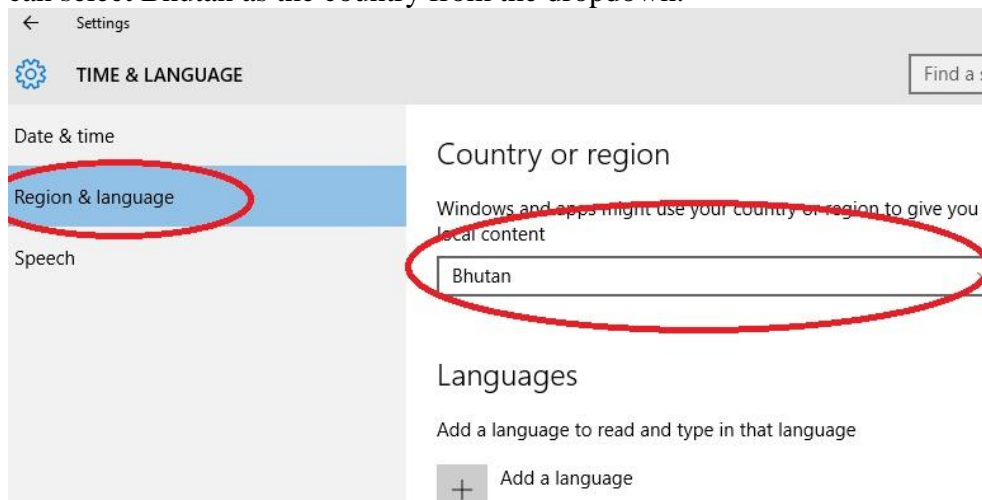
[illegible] select Bhutan as the country from the dropdown.

←  Settings

TIME & LANGUAGE

Find a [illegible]

Date & time

Region & language

Speech

Country or region

Windows and apps might use your country or region to give you local content

Bhutan

Languages

Add a language to read and type in that language

+ Add a language